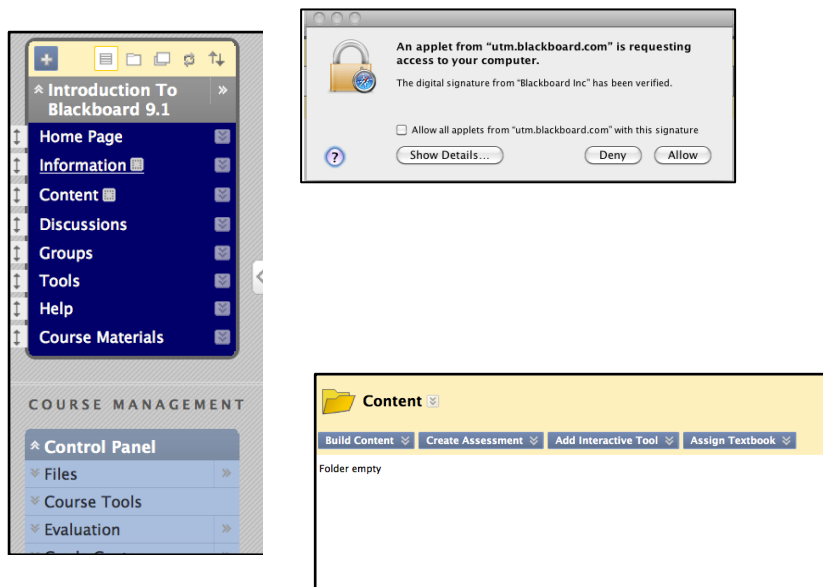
Introduction To Blackboard 9.1

Home Page

Information

Content

Discussions

Groups

Tools

Help

Course Materials

COURSE MANAGEMENT

Control Panel

Files

Course Tools

Evaluation

An applet from "utm.blackboard.com" is requesting access to your computer.

The digital signature from "Blackboard Inc" has been verified.

Allow all applets from "utm.blackboard.com" with this signature

?

Show Details...

Deny

Allow

Content

Build Content

Create Assessment

Add Interactive Tool

Assign Textbook

Folder empty